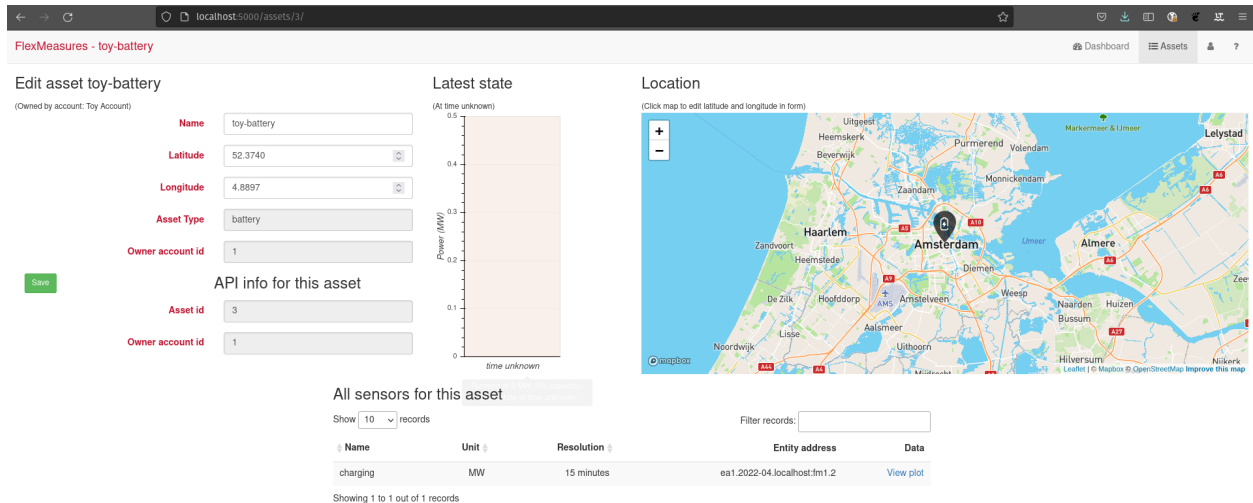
localhost:5000/assets/3/

FlexMeasures - toy-battery

Dashboard
Assets
?

Edit asset toy-battery

(Owned by account: Toy Account)

Name toy-battery

Latitude 52.3740

Longitude 4.8897

Asset Type battery

Owner account id 1

Save

API info for this asset

Asset id 3

Owner account id 1

Latest state

(At time unknown)

| 0.5 |
|---|
| 0.4 |
| 0.3 |
| 0.2 |
| 0.1 |
| 0 |

Power (MW)

time unknown

Location

(Click map to edit latitude and longitude in form)

+
−

Uitgeest
Markermeer & IJmeer
Lelystad
Heemskerk
Purmerend
Volendam
Beverwijk
Monnickendam
Zaandam
A6
A10
Haarlem
A5
Zandvoort
Amsterdam
Umeer
Almere
Heemstede
A6
A9
Diemen
Zeev
De Zilk
Hoofddorp
AMS
Amstelveen
Weesp
Naarden
Huizen
Bussum
Lisse
Aalsmeer
A27
Noordwijk
Uithoorn
Hilversum
Nijkerk
A44
A4
Mijdrecht
mapbox
Leaflet | © Mapbox © OpenStreetMap Improve this map

All sensors for this asset

Show 10 records

Filter records:

| Name | Unit | Resolution | Entity address | Data |
|---|---|---|---|---|
| charging | MW | 15 minutes | ea1.2022-04.localhost:fm1.2 | View plot |

Showing 1 to 1 out of 1 records